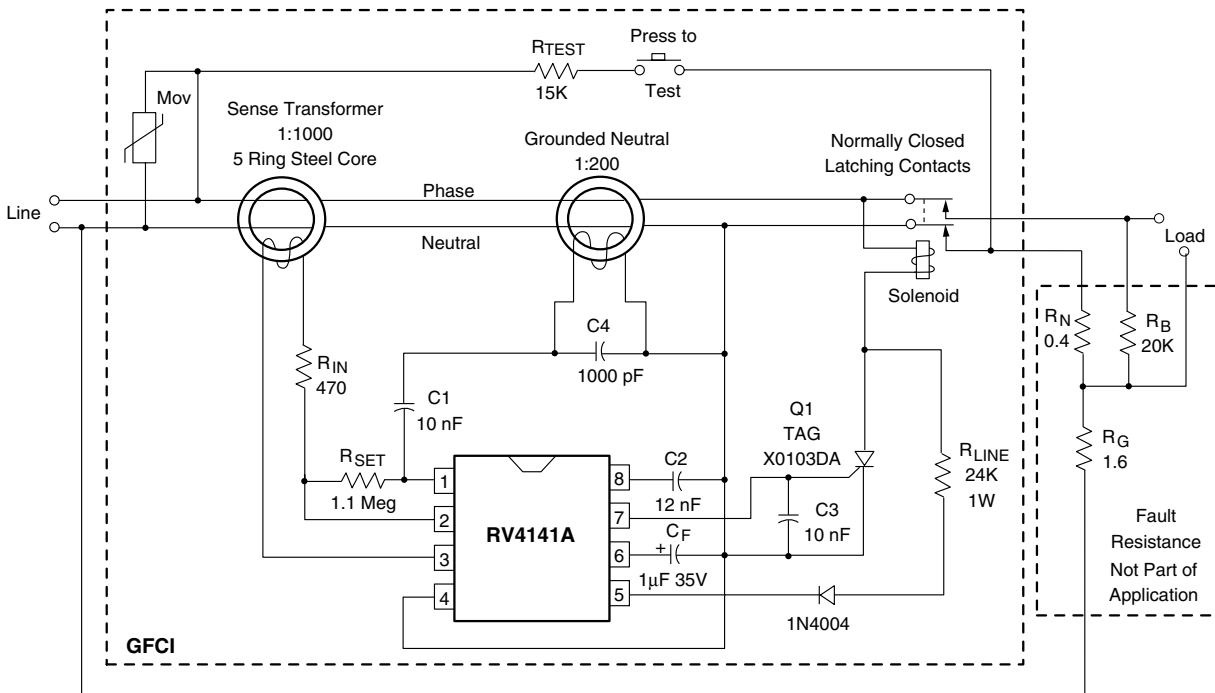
$R_{TEST}$
15K
Press to
Test
Mov
Sense Transformer
1:1000
5 Ring Steel Core
Grounded Neutral
1:200
Normally Closed
Latching Contacts
Line
Phase
Neutral
Load
Solenoid
$R_N$
0.4
$R_B$
20K
$R_G$
1.6
C4
1000 pF
$R_{IN}$
470
C1
10 nF
Q1
TAG
X0103DA
$R_{LINE}$
24K
1W
$R_{SET}$
1.1 Meg
1
2
3
4
RV4141A
8
7
6
5
C2
12 nF
$C_F$
+
1µF 35V
C3
10 nF
1N4004
Fault
Resistance
Not Part of
Application
GFCI